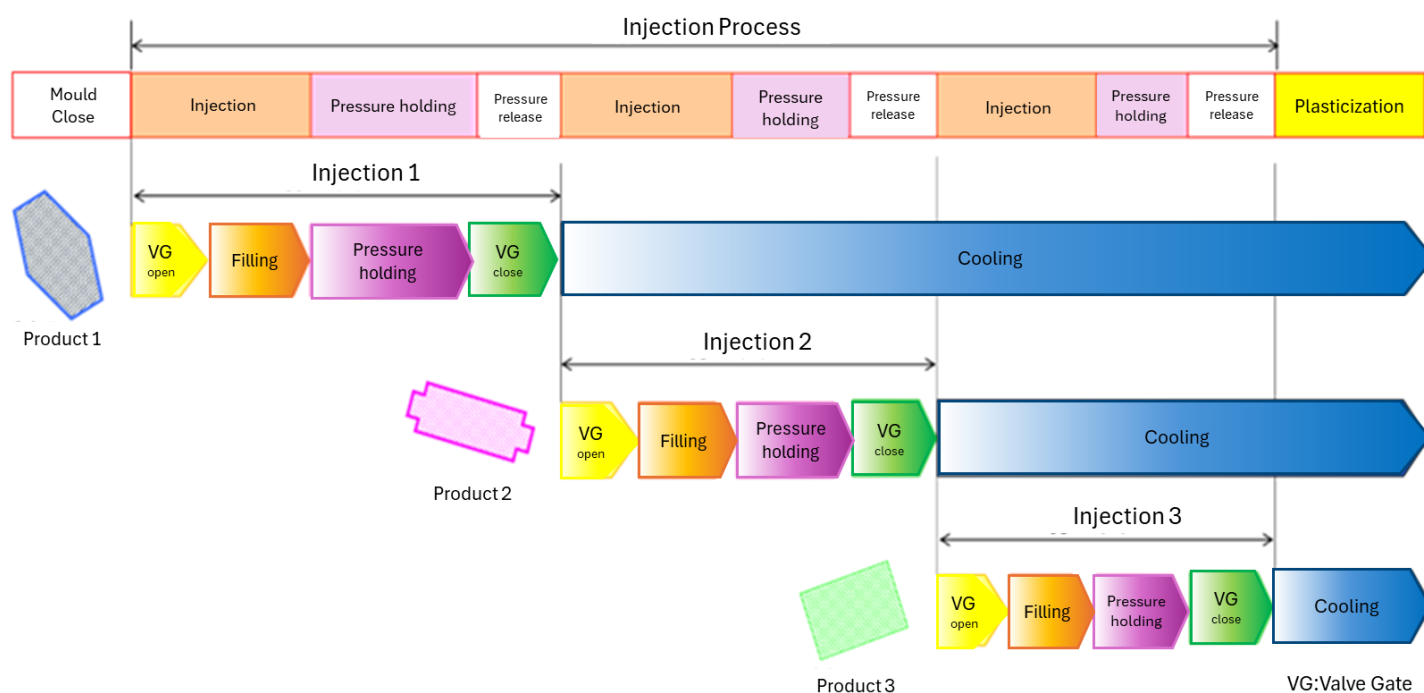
Injection Process

Mould Close

Injection

Pressure holding

Pressure release

Injection

Pressure holding

Pressure release

Injection

Pressure holding

Pressure release

Plasticization

Injection 1

VG open

Filling

Pressure holding

VG close

Cooling

Product 1

Injection 2

VG open

Filling

Pressure holding

VG close

Cooling

Product 2

Injection 3

VG open

Filling

Pressure holding

VG close

Cooling

Product 3

VG:Valve Gate